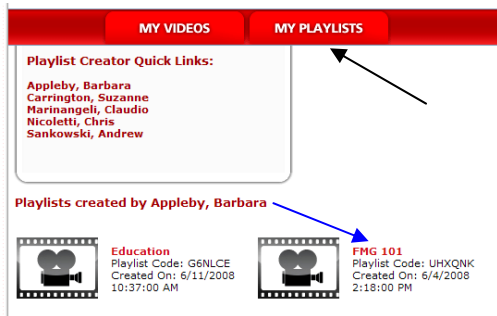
MY VIDEOS

MY PLAYLISTS

Playlist Creator Quick Links:

Appleby, Barbara
Carrington, Suzanne
Marinangeli, Claudio
Nicoletti, Chris
Sankowski, Andrew

Playlists created by Appleby, Barbara

Education
Playlist Code: G6NLCE
Created On: 6/11/2008
10:37:00 AM

FMG 101
Playlist Code: UHXQNK
Created On: 6/4/2008
2:18:00 PM